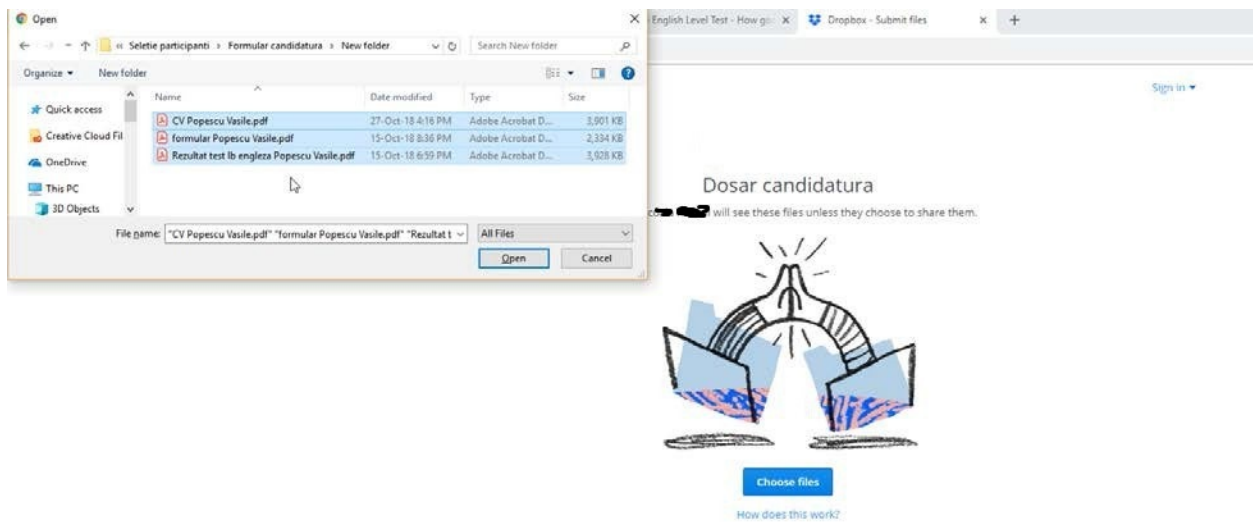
Open
« Seletie participanti › Formular candidatura › New folder
Search New folder
Organize ▾ New folder
Quick access
Creative Cloud Fil
OneDrive
This PC
3D Objects

| Name | Date modified | Type | Size |
|---|---|---|---|
| CV Popescu Vasile.pdf | 27-Oct-18 4:16 PM | Adobe Acrobat D... | 3,901 KB |
| formular Popescu Vasile.pdf | 15-Oct-18 8:36 PM | Adobe Acrobat D... | 2,334 KB |
| Rezultat test lb engleza Popescu Vasile.pdf | 15-Oct-18 6:59 PM | Adobe Acrobat D... | 3,928 KB |

File name: "CV Popescu Vasile.pdf" "formular Popescu Vasile.pdf" "Rezultat t
All Files
Open Cancel

English Level Test - How go
Dropbox - Submit files
Sign in ▾

Dosar candidatura
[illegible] will see these files unless they choose to share them.

Choose files
How does this work?